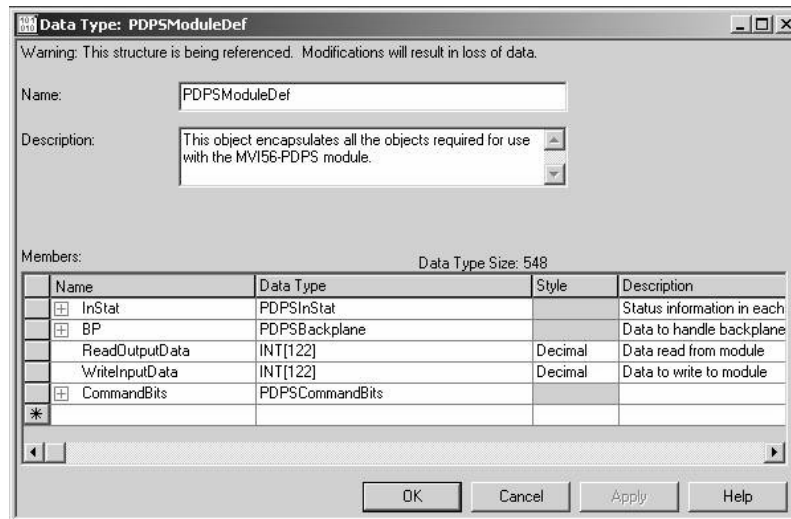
Data Type: PDPSModuleDef

Warning: This structure is being referenced. Modifications will result in loss of data.

Name: PDPSModuleDef

Description: This object encapsulates all the objects required for use with the MVI56-PDPS module.

Members:

Data Type Size: 548

| Name | Data Type | Style | Description |
|---|---|---|---|
| ⊞ InStat | PDPSInStat | | Status information in each |
| ⊞ BP | PDPSBackplane | | Data to handle backplane |
| ReadOutputData | INT[122] | Decimal | Data read from module |
| WriteInputData | INT[122] | Decimal | Data to write to module |
| ⊞ CommandBits | PDPSCommandBits | | |
| * | | | |

OK Cancel Apply Help